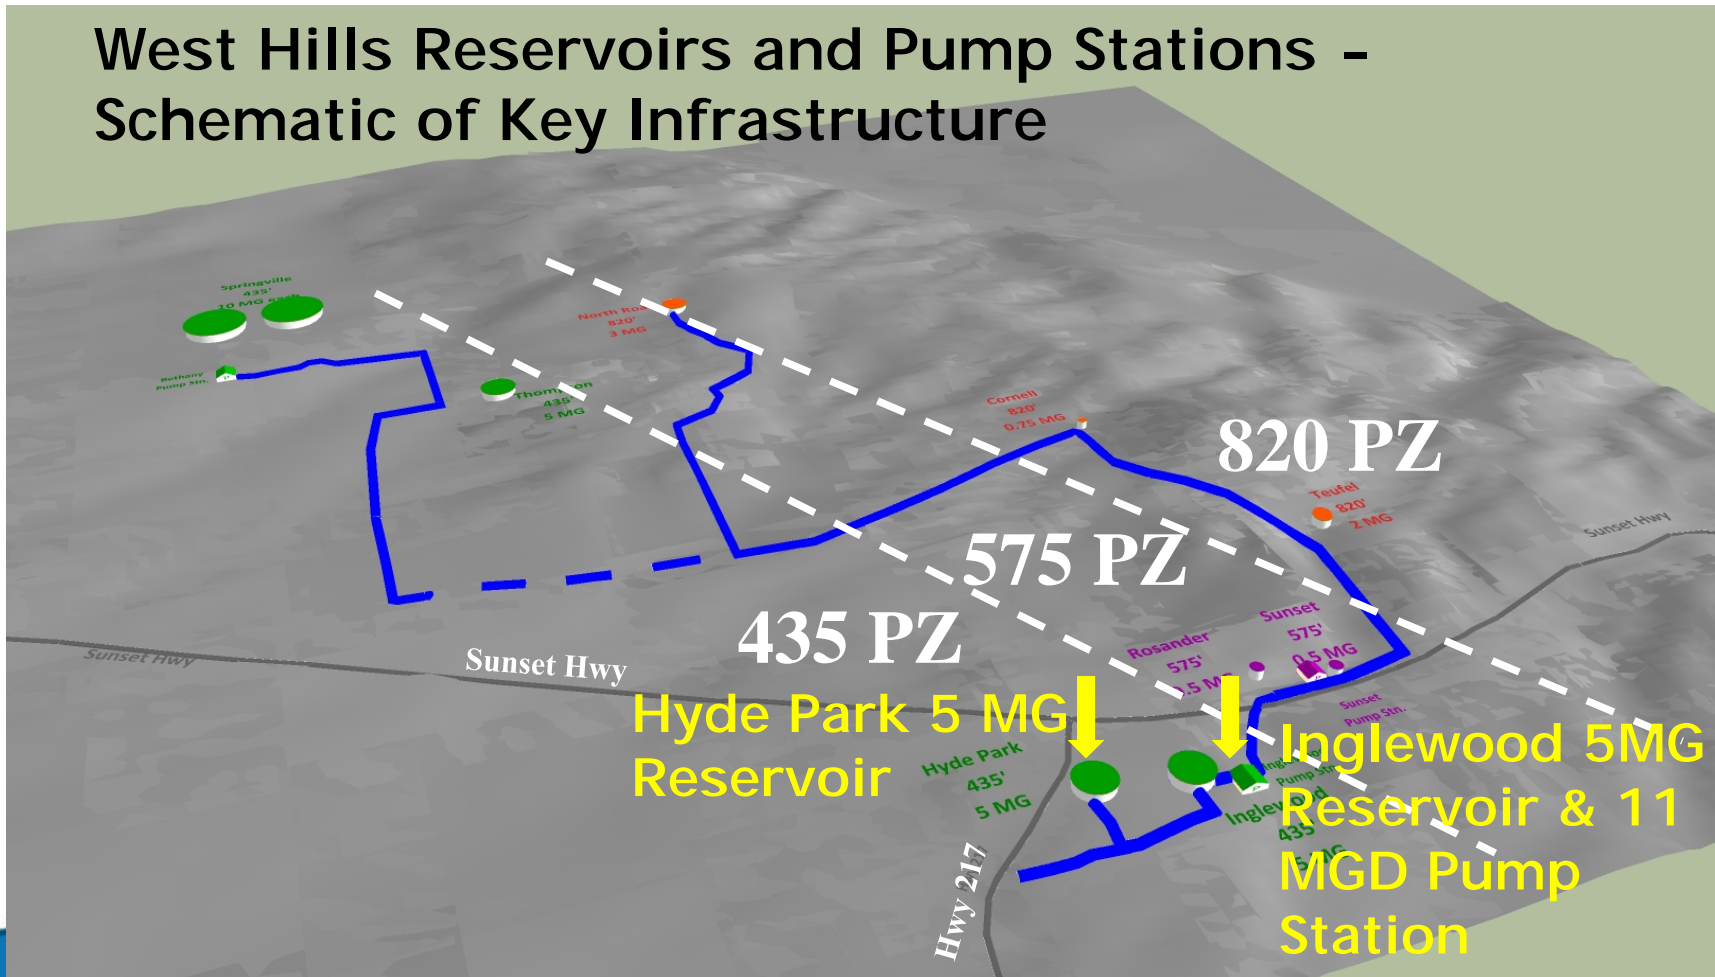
West Hills Reservoirs and Pump Stations - Schematic of Key Infrastructure

Springville
435'
10 MG each

Bethany
Pump Stn.

North Ro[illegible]
820'
3 MG

Thompson
435'
5 MG

Cornell
820'
0.75 MG

820 PZ

Teufel
820'
2 MG

Sunset Hwy

575 PZ

Sunset
575'
0.5 MG

Rosander
575'
1.5 MG

435 PZ

Sunset Hwy

Sunset Hwy

Sunset
Pump Stn.

Hyde Park 5 MG Reservoir

Hyde Park
435'
5 MG

Inglewood 5MG Reservoir & 11 MGD Pump Station

Inglewood
435
5 MG

Inglewood
Pump Stn.

Hwy 217